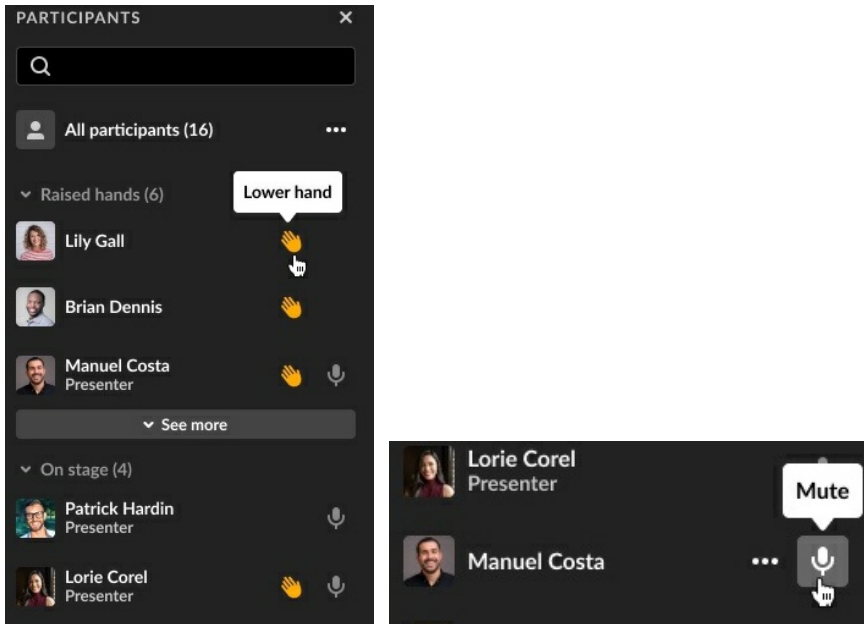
PARTICIPANTS ×

All participants (16)

Raised hands (6)

Lower hand

Lily Gall

Brian Dennis

Manuel Costa
Presenter

See more

On stage (4)

Patrick Hardin
Presenter

Lorie Corel
Presenter

Lorie Corel
Presenter

Mute

Manuel Costa